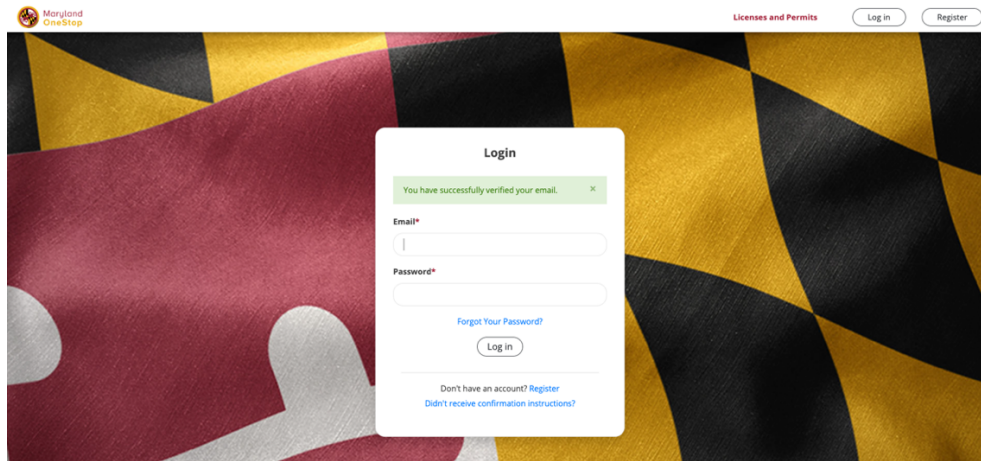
Maryland OneStop

Licenses and Permits

Log in

Register

Login

You have successfully verified your email. ×

Email*

Password*

Forgot Your Password?

Log in

Don't have an account? Register

Didn't receive confirmation instructions?